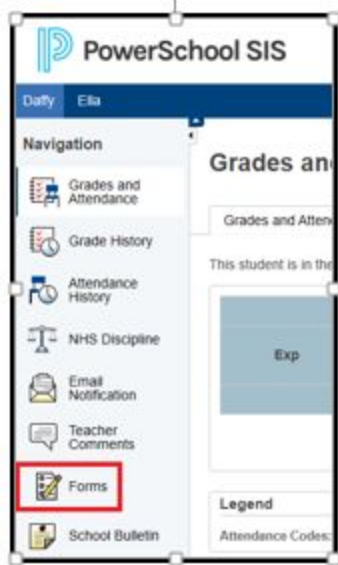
PowerSchool SIS

Daffy Ella

Navigation

Grades and Attendance

Grade History

Attendance History

NHS Discipline

Email Notification

Teacher Comments

Forms

School Bulletin

Grades an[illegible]

Grades and Atten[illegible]

This student is in the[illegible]

Exp

Legend

Attendance Codes:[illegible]